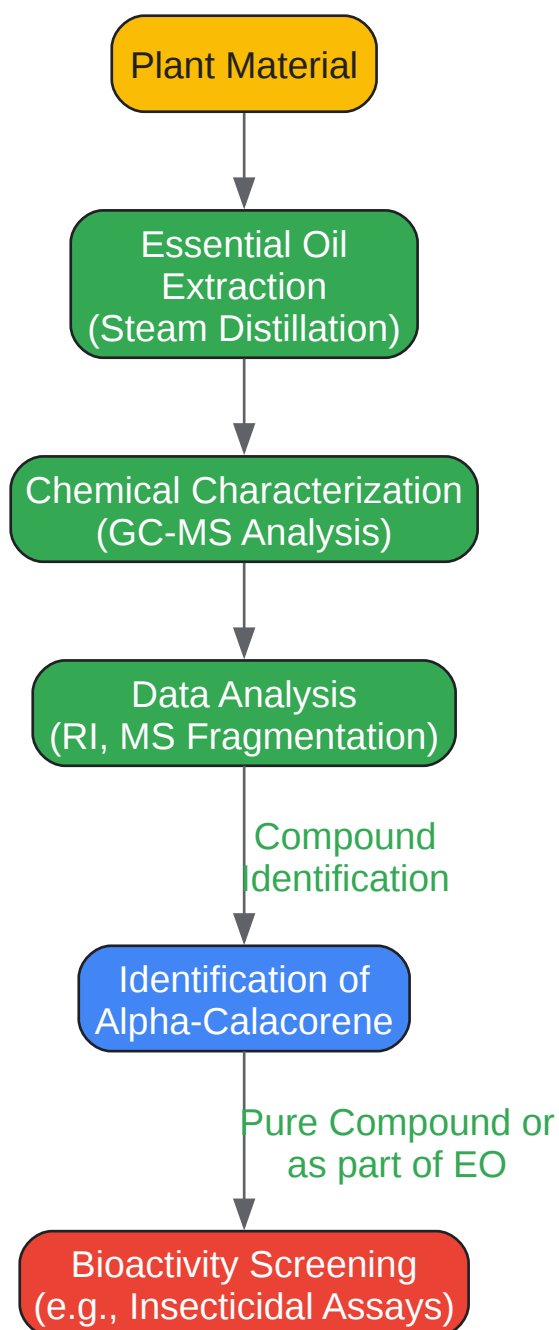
Plant Material

Essential Oil Extraction (Steam Distillation)

Chemical Characterization (GC-MS Analysis)

Data Analysis (RI, MS Fragmentation)

Compound Identification

Identification of Alpha-Calacorene

Pure Compound or as part of EO

Bioactivity Screening (e.g., Insecticidal Assays)